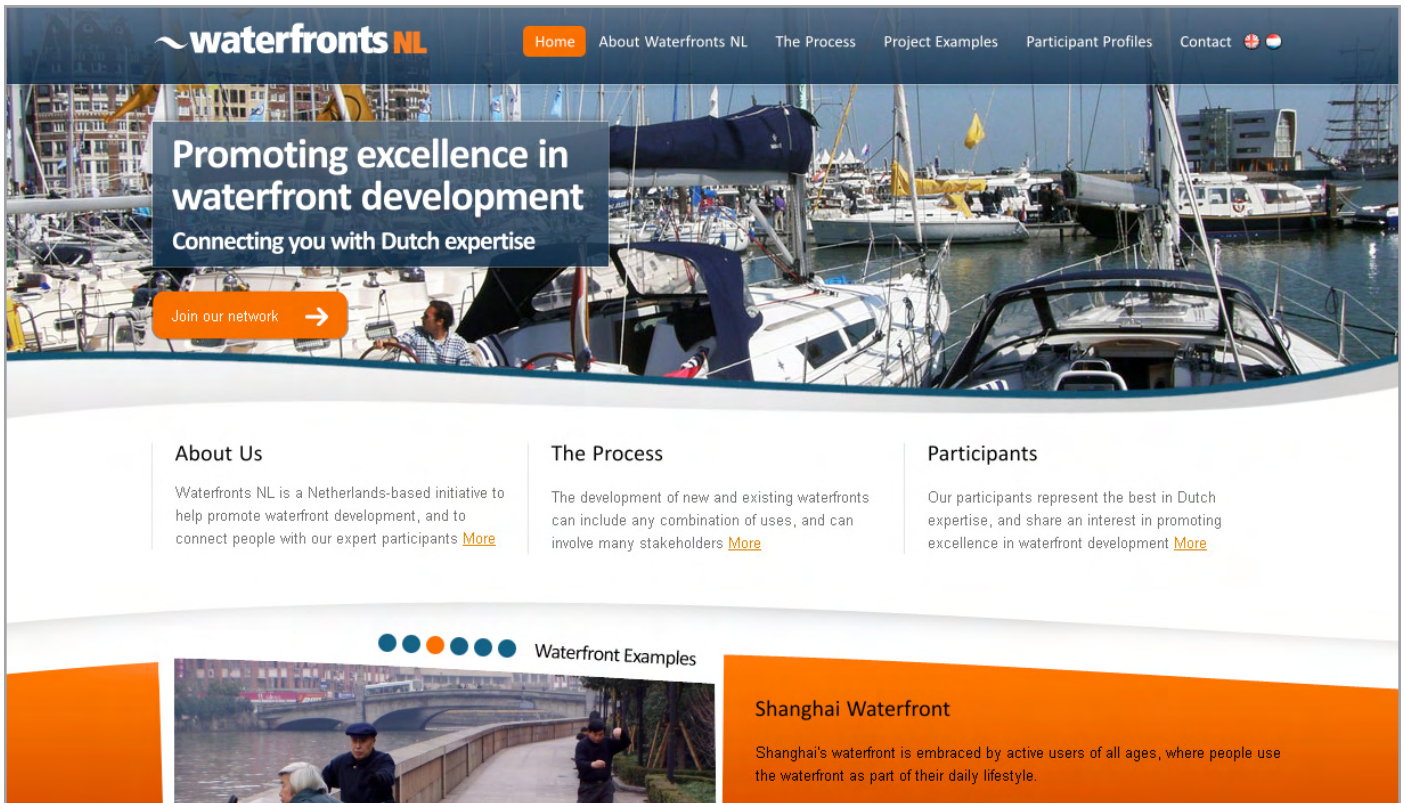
waterfronts NL

Home About Waterfronts NL The Process Project Examples Participant Profiles Contact

Promoting excellence in waterfront development

Connecting you with Dutch expertise

Join our network

About Us

Waterfronts NL is a Netherlands-based initiative to help promote waterfront development, and to connect people with our expert participants More

The Process

The development of new and existing waterfronts can include any combination of uses, and can involve many stakeholders More

Participants

Our participants represent the best in Dutch expertise, and share an interest in promoting excellence in waterfront development More

Waterfront Examples

Shanghai Waterfront

Shanghai's waterfront is embraced by active users of all ages, where people use the waterfront as part of their daily lifestyle.